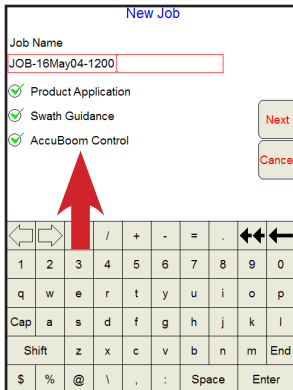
New Job

Job Name

JOB-16May04-1200

Product Application

Swath Guidance

AccuBoom Control

Next

Cance

/ + - = .

1 2 3 4 5 6 7 8 9 0

q w e r t y u i o p

Cap a s d f g h j k l

Shift z x c v b n m End

$ % @ \ ; : Space Enter